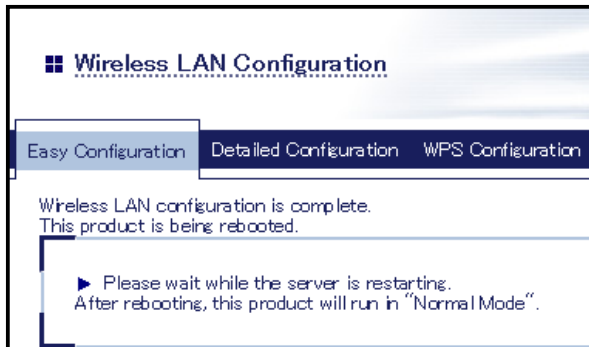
Wireless LAN Configuration

Easy Configuration | Detailed Configuration | WPS Configuration

Wireless LAN configuration is complete.
This product is being rebooted.

▶ Please wait while the server is restarting.
After rebooting, this product will run in "Normal Mode".